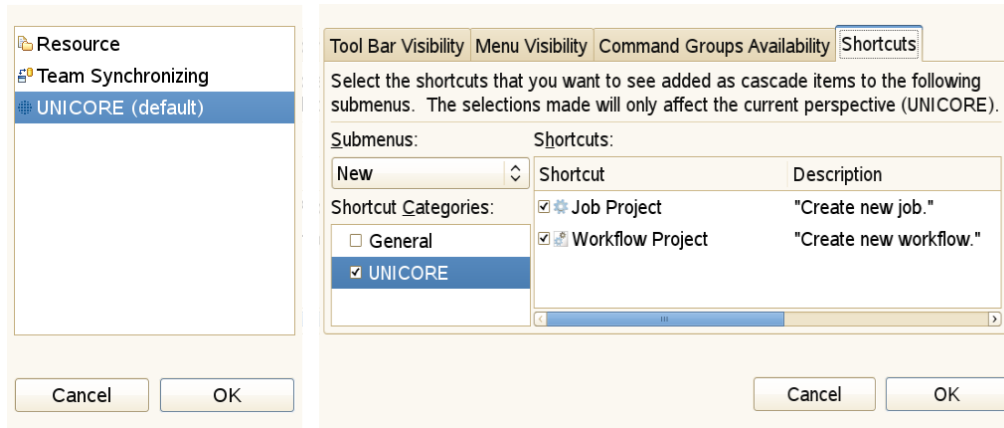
Resource
Team Synchronizing
UNICORE (default)

Cancel
OK

Tool Bar Visibility | Menu Visibility | Command Groups Availability | Shortcuts

Select the shortcuts that you want to see added as cascade items to the following submenus. The selections made will only affect the current perspective (UNICORE).

Submenus:
New
Shortcut Categories:
☐ General
☑ UNICORE

Shortcuts:

| Shortcut | Description |
|---|---|
| ☑ Job Project | "Create new job." |
| ☑ Workflow Project | "Create new workflow." |

Cancel
OK